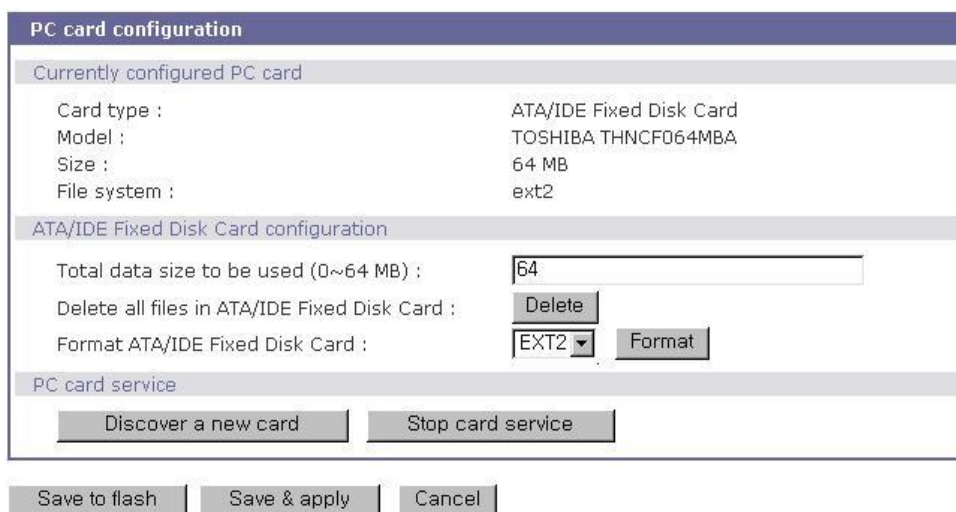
PC card configuration

Currently configured PC card

Card type : ATA/IDE Fixed Disk Card
Model : TOSHIBA THNCF064MBA
Size : 64 MB
File system : ext2

ATA/IDE Fixed Disk Card configuration

Total data size to be used (0~64 MB) : 64
Delete all files in ATA/IDE Fixed Disk Card : Delete
Format ATA/IDE Fixed Disk Card : EXT2 Format

PC card service

Discover a new card
Stop card service

Save to flash
Save & apply
Cancel